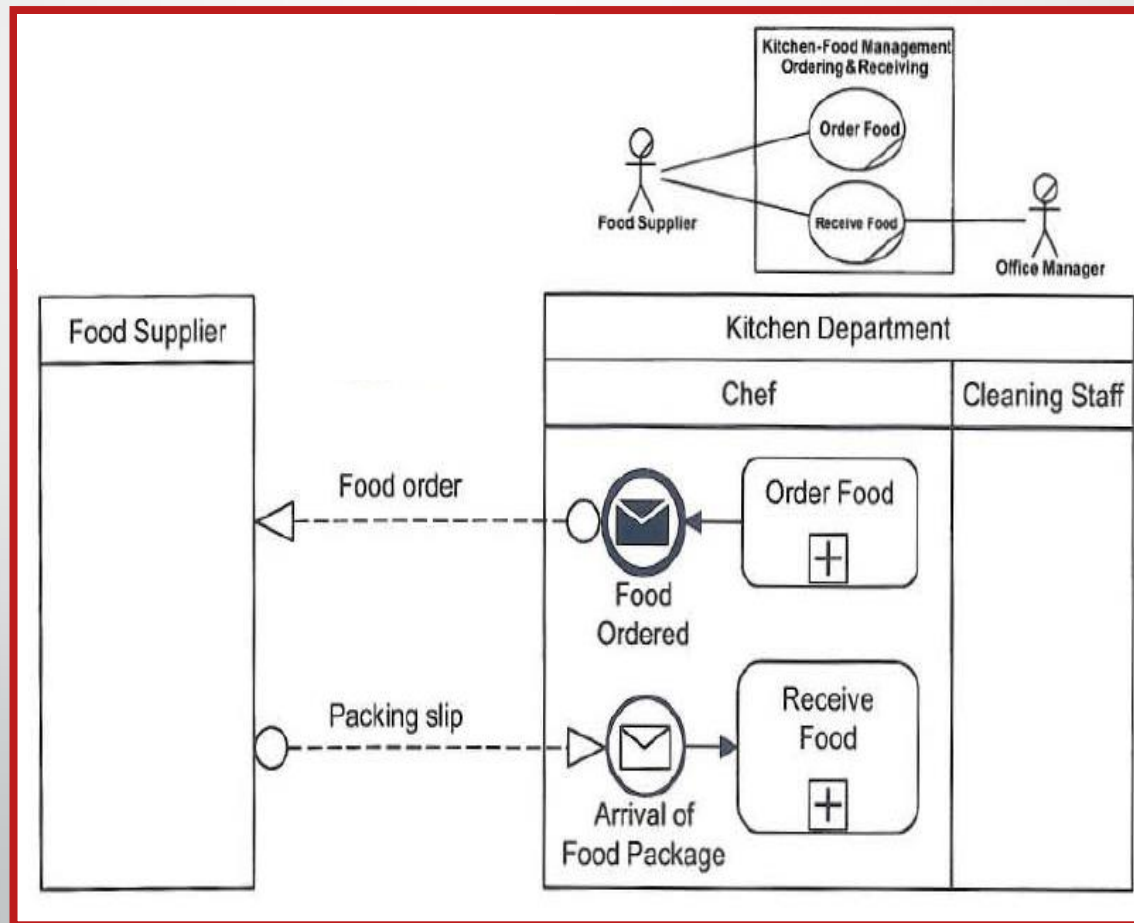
Kitchen-Food Management
Ordering & Receiving

Order Food

Food Supplier

Receive Food

Office Manager

Food Supplier

Kitchen Department

Chef

Cleaning Staff

Food order

Order Food

Food Ordered

Packing slip

Receive Food

Arrival of Food Package